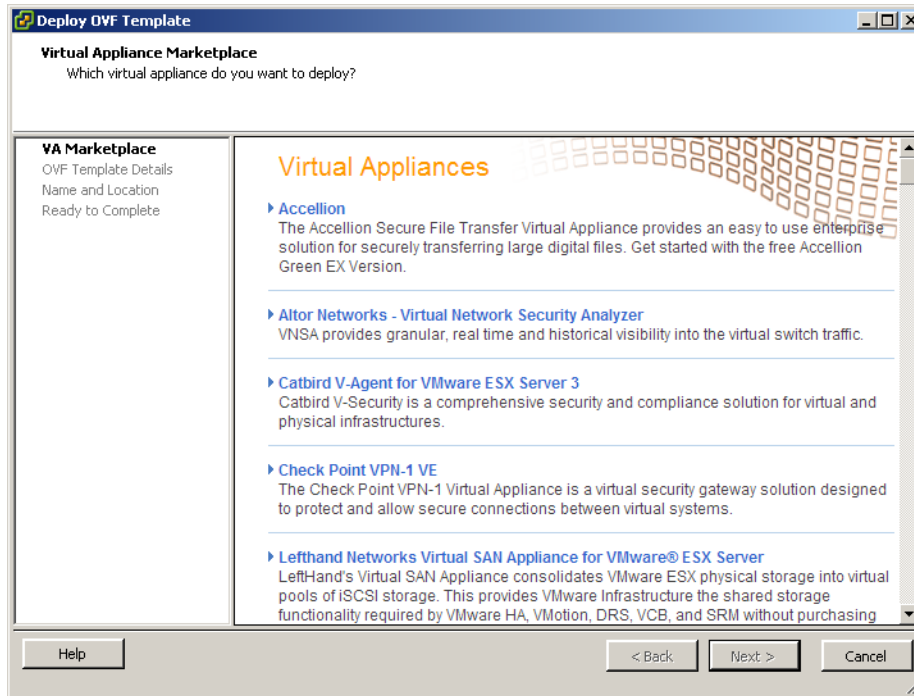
Deploy OVF Template

Virtual Appliance Marketplace
Which virtual appliance do you want to deploy?

VA Marketplace
OVF Template Details
Name and Location
Ready to Complete

Virtual Appliances

Accellion
The Accellion Secure File Transfer Virtual Appliance provides an easy to use enterprise solution for securely transferring large digital files. Get started with the free Accellion Green EX Version.

Altor Networks - Virtual Network Security Analyzer
VNSA provides granular, real time and historical visibility into the virtual switch traffic.

Catbird V-Agent for VMware ESX Server 3
Catbird V-Security is a comprehensive security and compliance solution for virtual and physical infrastructures.

Check Point VPN-1 VE
The Check Point VPN-1 Virtual Appliance is a virtual security gateway solution designed to protect and allow secure connections between virtual systems.

Lefthand Networks Virtual SAN Appliance for VMware® ESX Server
LeftHand's Virtual SAN Appliance consolidates VMware ESX physical storage into virtual pools of iSCSI storage. This provides VMware Infrastructure the shared storage functionality required by VMware HA, VMotion, DRS, VCB, and SRM without purchasing

Help
< Back
Next >
Cancel